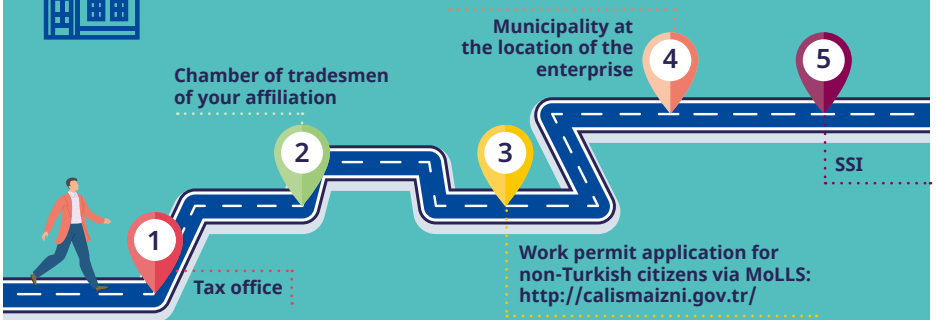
Municipality at the location of the enterprise

4

5

Chamber of tradesmen of your affiliation

2

3

SSI

1

Tax office

Work permit application for non-Turkish citizens via MoLLS: http://calismaizni.gov.tr/